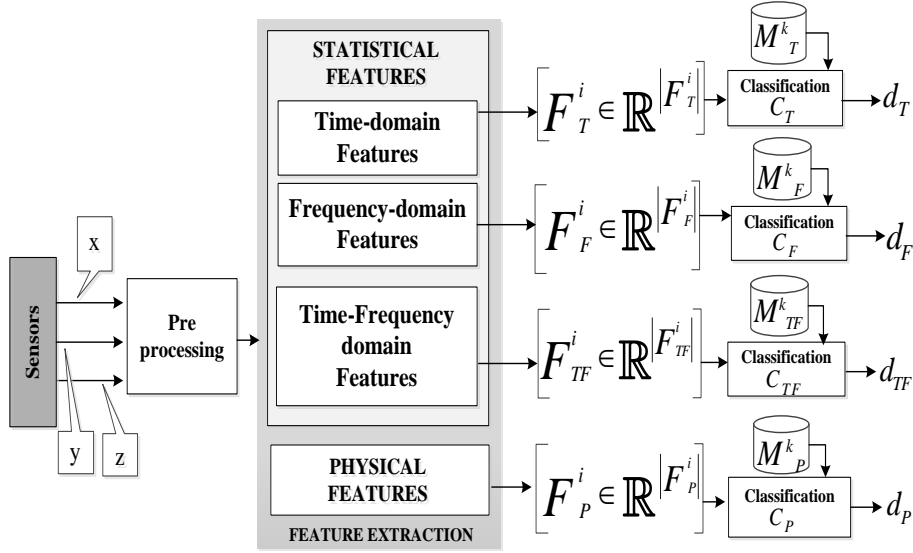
Sensors

x

y

z

Pre processing

STATISTICAL FEATURES

Time-domain Features

Frequency-domain Features

Time-Frequency domain Features

PHYSICAL FEATURES

FEATURE EXTRACTION

$\left[F_T^i \in \mathbb{R}^{|F_T^i|}\right]$

$\left[F_F^i \in \mathbb{R}^{|F_F^i|}\right]$

$\left[F_{TF}^i \in \mathbb{R}^{|F_{TF}^i|}\right]$

$\left[F_P^i \in \mathbb{R}^{|F_P^i|}\right]$

$M_T^k$

Classification $C_T$

$d_T$

$M_F^k$

Classification $C_F$

$d_F$

$M_{TF}^k$

Classification $C_{TF}$

$d_{TF}$

$M_P^k$

Classification $C_P$

$d_P$